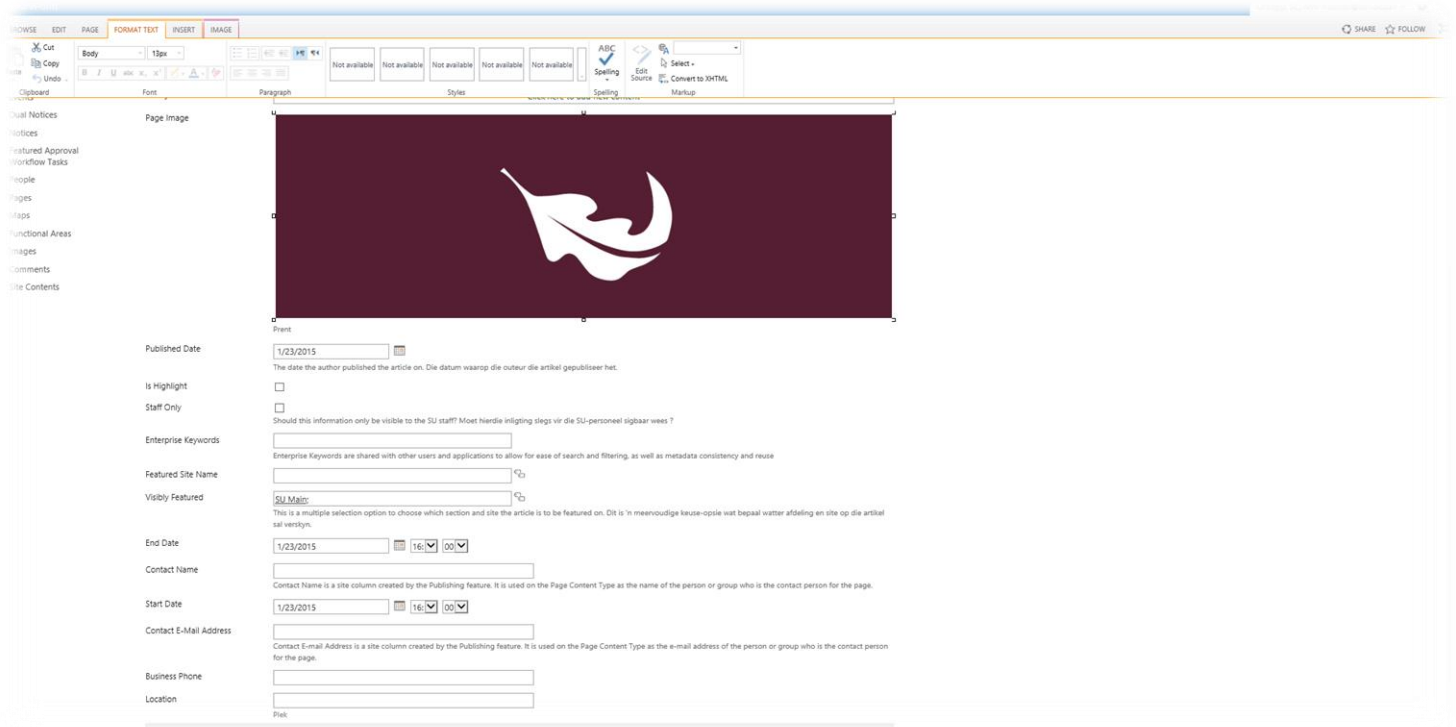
ROWSE EDIT PAGE FORMAT TEXT INSERT IMAGE

SHARE FOLLOW

Cut
Copy
Undo
Clipboard

Body 13px
Font

Paragraph

Not available Not available Not available Not available Not available
Styles

ABC
Spelling
Spelling

Edit Source
Select
Convert to XHTML
Markup

Click here to add new content

ual Notices
Notices
eatured Approval Workflow Tasks
People
Pages
Maps
unctional Areas
mages
Comments
Site Contents

Page Image

Prent

Published Date
1/23/2015
The date the author published the article on. Die datum waarop die outeur die artikel gepubliseer het.

Is Highlight

Staff Only
Should this information only be visible to the SU staff? Moet hierdie inligting slegs vir die SU-personeel sigbaar wees ?

Enterprise Keywords
Enterprise Keywords are shared with other users and applications to allow for ease of search and filtering, as well as metadata consistency and reuse

Featured Site Name

Visbly Featured
SU Main;
This is a multiple selection option to choose which section and site the article is to be featured on. Dit is 'n meervoudige keuse-opsie wat bepaal watter afdeling en site op die artikel sal verskyn.

End Date
1/23/2015 16: 00

Contact Name
Contact Name is a site column created by the Publishing feature. It is used on the Page Content Type as the name of the person or group who is the contact person for the page.

Start Date
1/23/2015 16: 00

Contact E-Mail Address
Contact E-mail Address is a site column created by the Publishing feature. It is used on the Page Content Type as the e-mail address of the person or group who is the contact person for the page.

Business Phone

Location
Plek